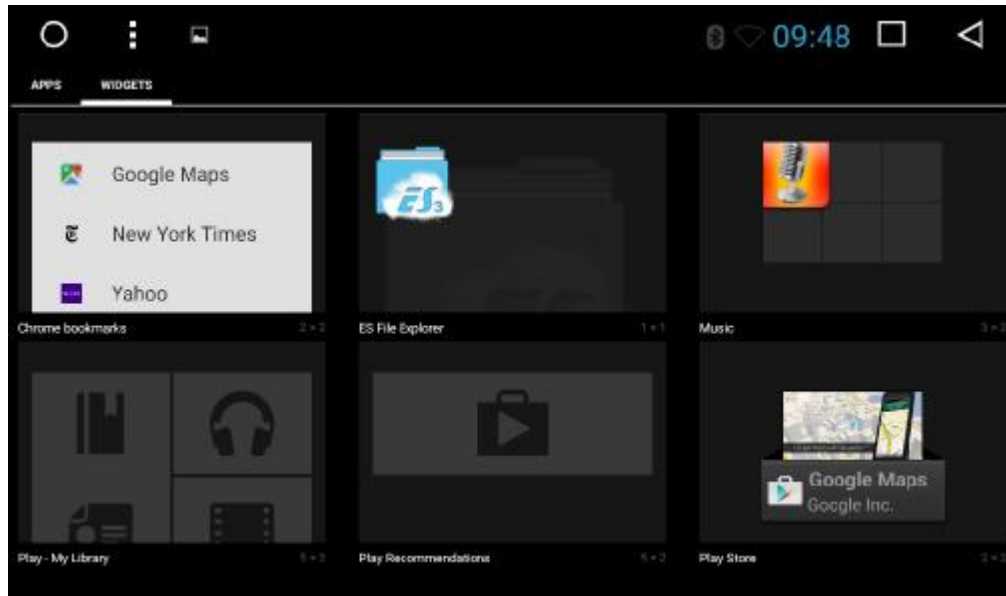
09:48

APPS WIDGETS

Google Maps

New York Times

Yahoo

Chrome bookmarks 2 × 2

ES File Explorer 1 × 1

Music 3 × 2

Play - My Library 3 × 3

Play Recommendations 5 × 2

Google Maps
Google Inc.

Play Store 2 × 2